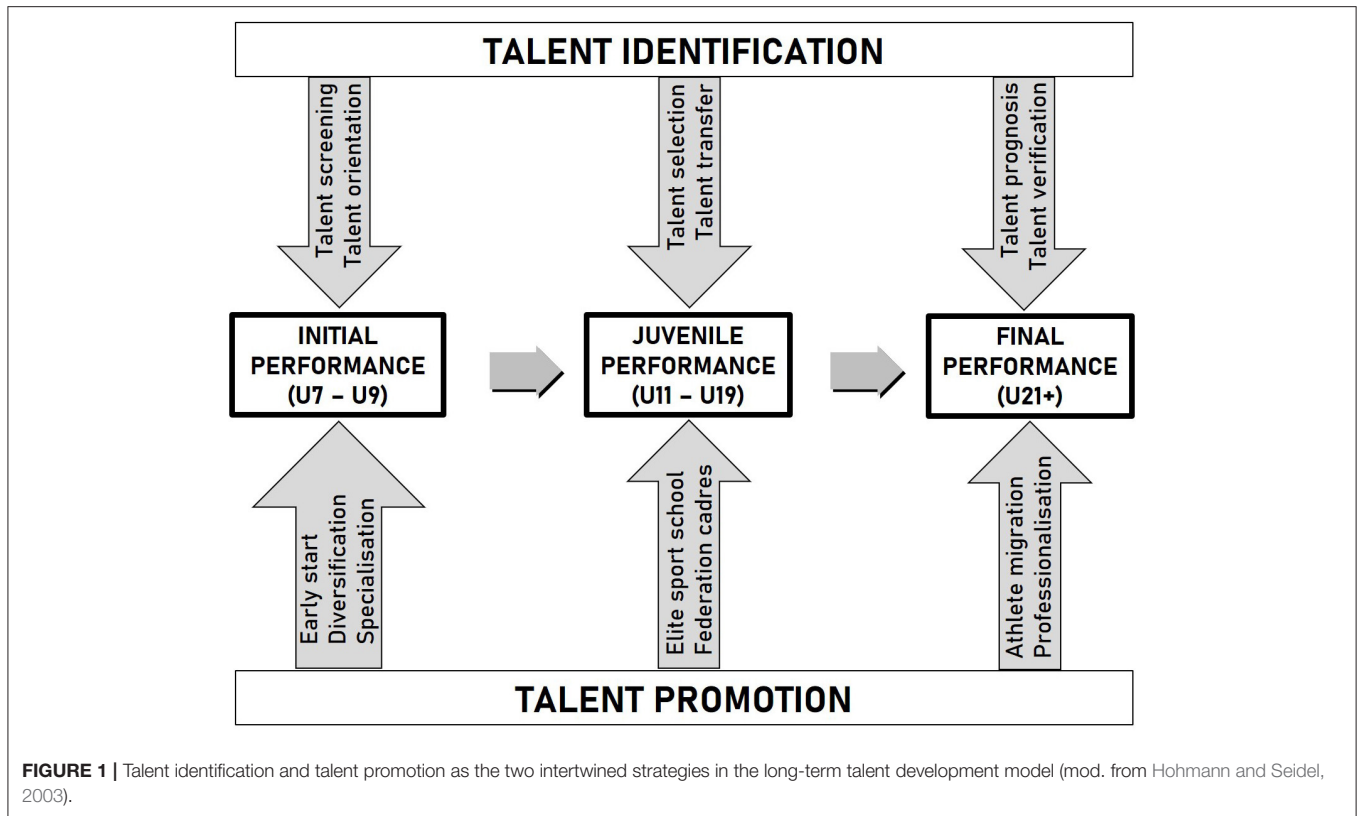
TALENT IDENTIFICATION

Talent screening
Talent orientation

Talent selection
Talent transfer

Talent prognosis
Talent verification

INITIAL PERFORMANCE (U7 – U9)

JUVENILE PERFORMANCE (U11 – U19)

FINAL PERFORMANCE (U21+)

Early start
Diversification
Specialisation

Elite sport school
Federation cadres

Athlete migration
Professionalisation

TALENT PROMOTION

FIGURE 1 | Talent identification and talent promotion as the two intertwined strategies in the long-term talent development model (mod. from Hohmann and Seidel, 2003).